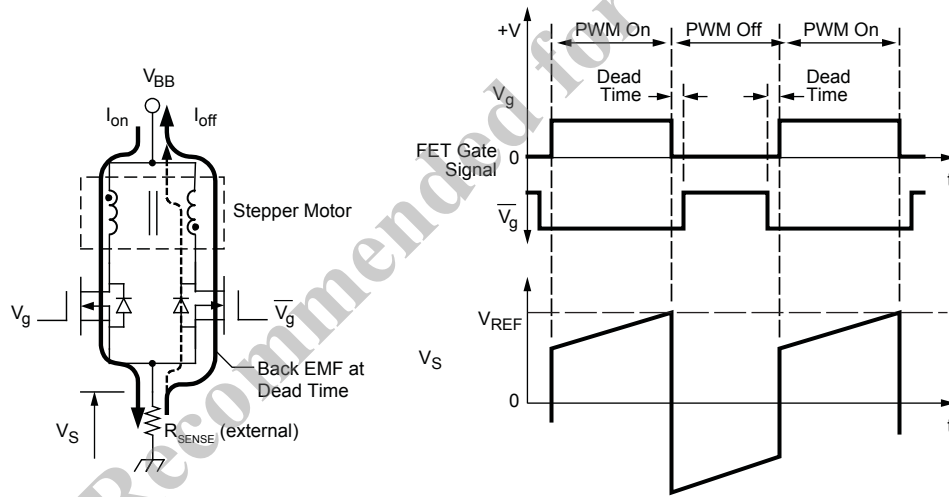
$V_{BB}$

$I_{on}$

$I_{off}$

Stepper Motor

$V_g$

$\overline{V_g}$

Back EMF at Dead Time

$V_S$

$R_{SENSE}$ (external)

+V

PWM On

PWM Off

PWM On

Dead Time

Dead Time

$V_g$

FET Gate Signal

0

t

$\overline{V_g}$

$V_{REF}$

$V_S$

0

t

Recommended for